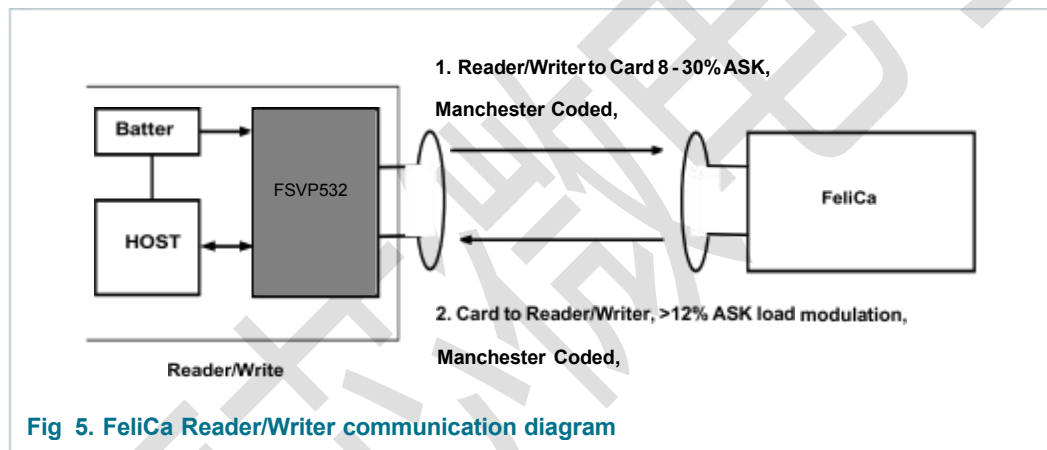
1. Reader/Writer to Card 8 - 30% ASK,

Manchester Coded,

Batter

HOST

FSVP532

FeliCa

2. Card to Reader/Writer, >12% ASK load modulation,

Manchester Coded,

Reader/Write

Fig 5. FeliCa Reader/Writer communication diagram